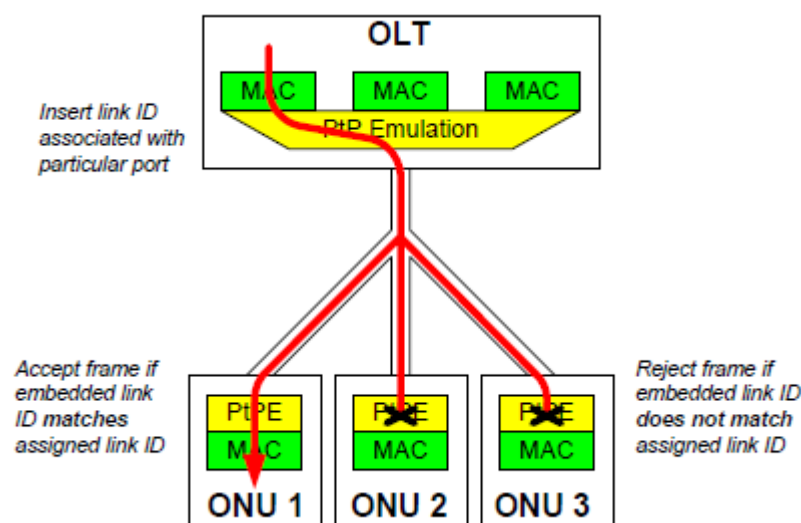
OLT

MAC MAC MAC

PtP Emulation

Insert link ID associated with particular port

Accept frame if embedded link ID matches assigned link ID

Reject frame if embedded link ID does not match assigned link ID

PtPE
MAC
ONU 1

PtPE
MAC
ONU 2

PtPE
MAC
ONU 3